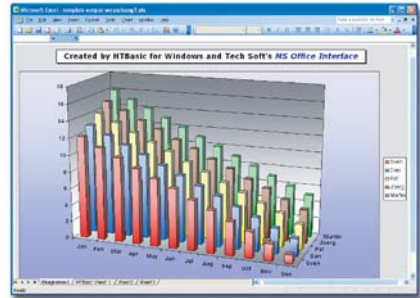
Microsoft Excel - template-output-wrcolumns1.xls

File Edit View Insert Format Tools Chart Window Help

Type a question for help

Created by HTBasic for Windows and Tech Soft's MS Office Interface

18
16
14
12
10
8
6
4
2
0

Jan Feb Mar Apr May Jun Jul Aug Sep Oct Nov Dec

Sven
Dan
Pat
Joerg
Martin

Sven
Dan
Pat
Joerg
Martin

Diagramm1 / HTBasic Input / Sheet1 / Sheet3 /

Ready